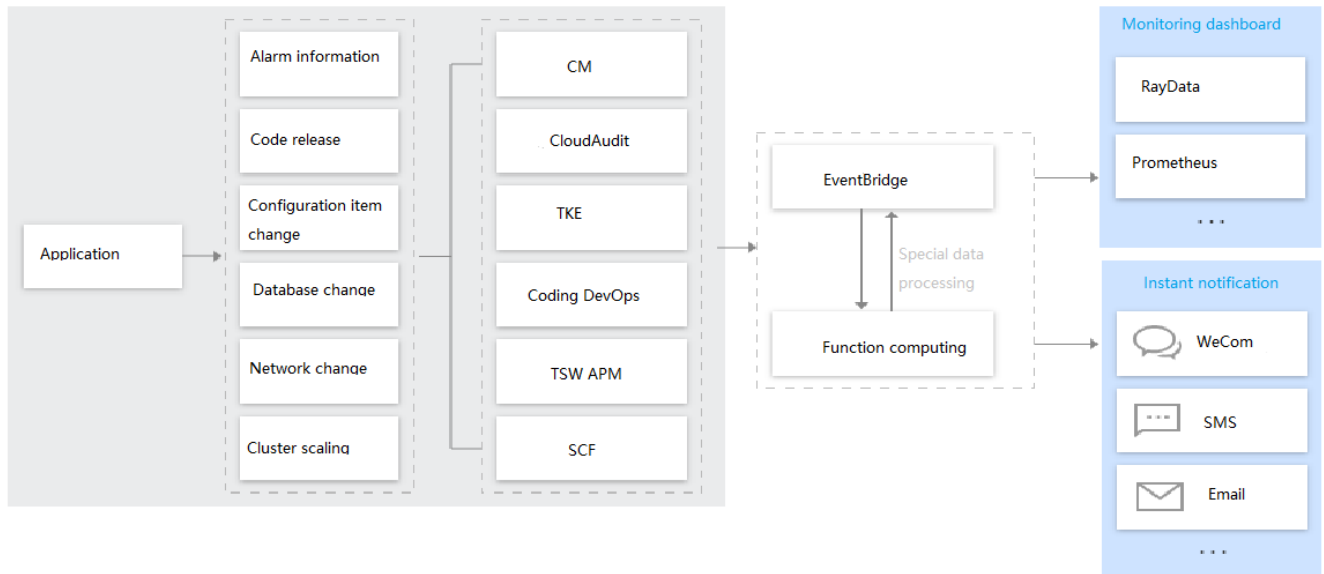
Application

Alarm information

Code release

Configuration item change

Database change

Network change

Cluster scaling

CM

CloudAudit

TKE

Coding DevOps

TSW APM

SCF

EventBridge

Special data processing

Function computing

Monitoring dashboard

RayData

Prometheus

...

Instant notification

WeCom

SMS

Email

...